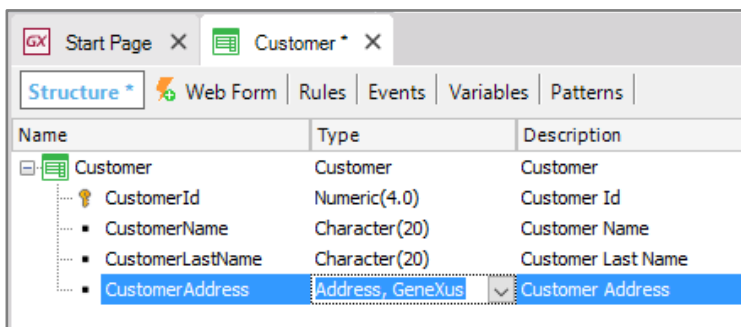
GX Start Page ✕ Customer * ✕

Structure * | Web Form | Rules | Events | Variables | Patterns

| Name | Type | Description |
|---|---|---|
| Customer | Customer | Customer |
| CustomerId | Numeric(4.0) | Customer Id |
| CustomerName | Character(20) | Customer Name |
| CustomerLastName | Character(20) | Customer Last Name |
| CustomerAddress | Address, GeneXus | Customer Address |